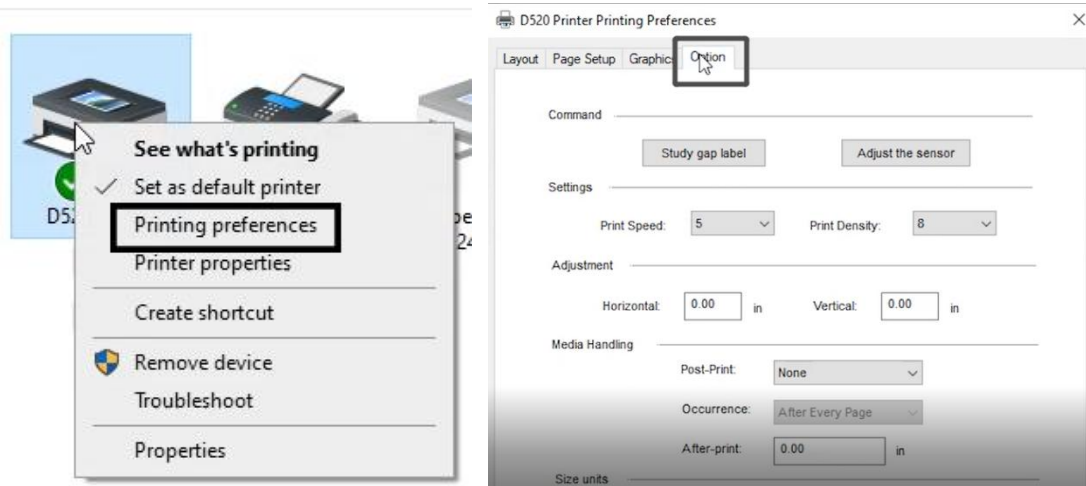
D52

pe

24

See what's printing
Set as default printer
Printing preferences
Printer properties
Create shortcut
Remove device
Troubleshoot
Properties

D520 Printer Printing Preferences

Layout | Page Setup | Graphics | Option

Command

Study gap label

Adjust the sensor

Settings

Print Speed: 5

Print Density: 8

Adjustment

Horizontal: 0.00 in

Vertical: 0.00 in

Media Handling

Post-Print: None

Occurrence: After Every Page

After-print: 0.00 in

Size units